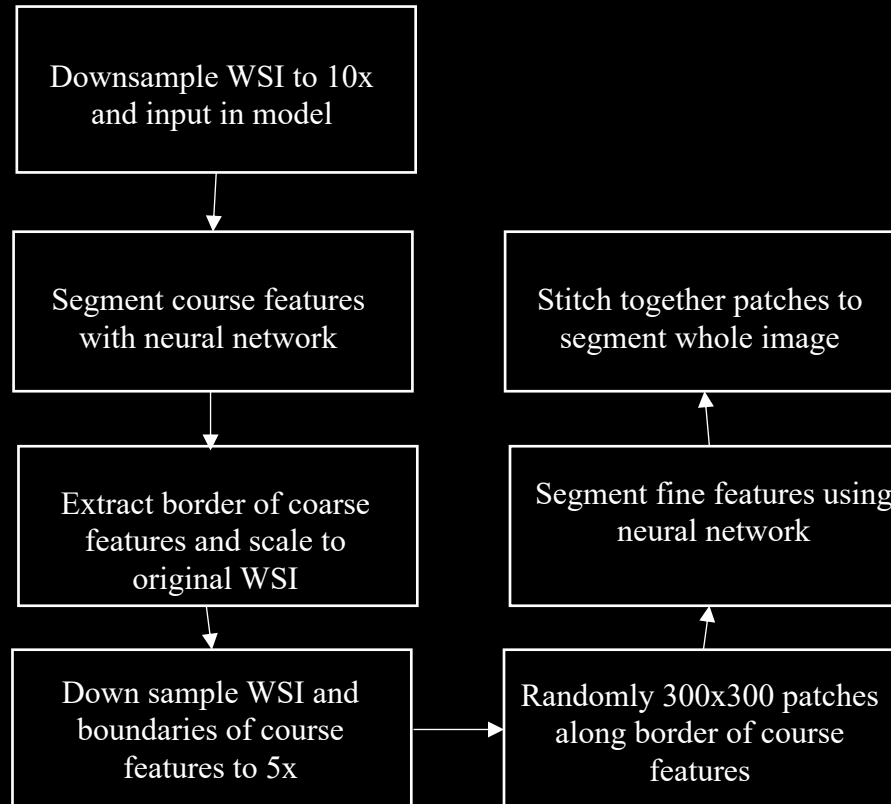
Downsample WSI to 10x and input in model

Segment course features with neural network

Extract border of coarse features and scale to original WSI

Down sample WSI and boundaries of course features to 5x

Randomly 300x300 patches along border of course features

Segment fine features using neural network

Stitch together patches to segment whole image